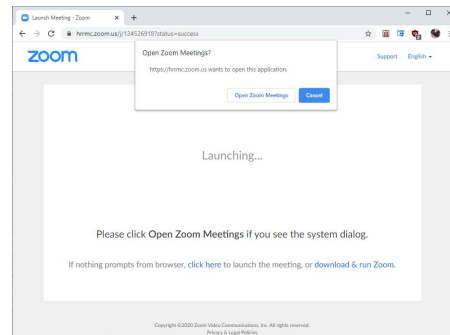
Launch Meeting - Zoom
×
+
hrmc.zoom.us/j/124526918?status=success
zoom
Open Zoom Meetings?
https://hrmc.zoom.us wants to open this application.
Open Zoom Meetings
Cancel
Support
English

Launching...

Please click Open Zoom Meetings if you see the system dialog.

If nothing prompts from browser, click here to launch the meeting, or download & run Zoom.

Copyright ©2020 Zoom Video Communications, Inc. All rights reserved.
Privacy & Legal Policies